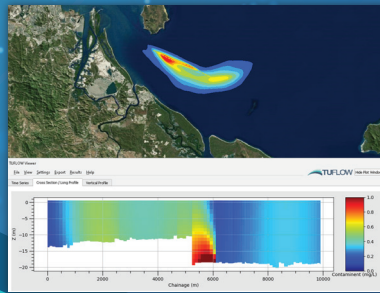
TUFLOW Viewer

File View Settings Export Results Help

TUFLOW Hide Plot Window

Time Series Cross Section / Long Profile Vertical Profile

0
-5
-10
-15
-20

Z (m)

0 2000 4000 6000 8000 10000

Chainage (m)

1.0
0.8
0.6
0.4
0.2
0.0

Contaminant (mg/L)